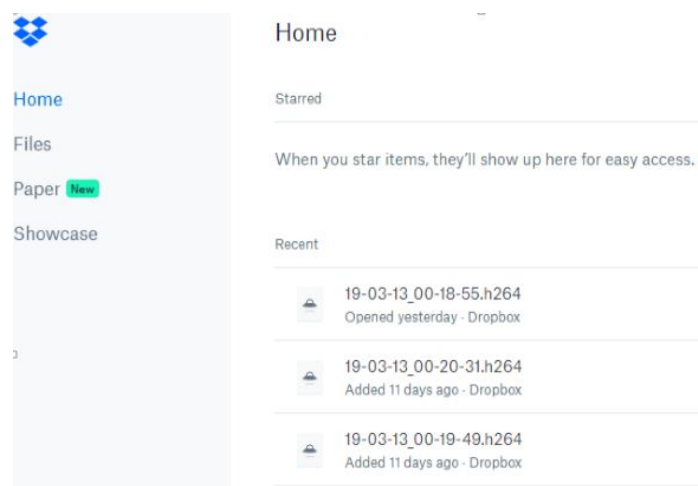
Home
Files
Paper New
Showcase

Home

Starred

When you star items, they'll show up here for easy access.

Recent

19-03-13_00-18-55.h264
Opened yesterday · Dropbox

19-03-13_00-20-31.h264
Added 11 days ago · Dropbox

19-03-13_00-19-49.h264
Added 11 days ago · Dropbox